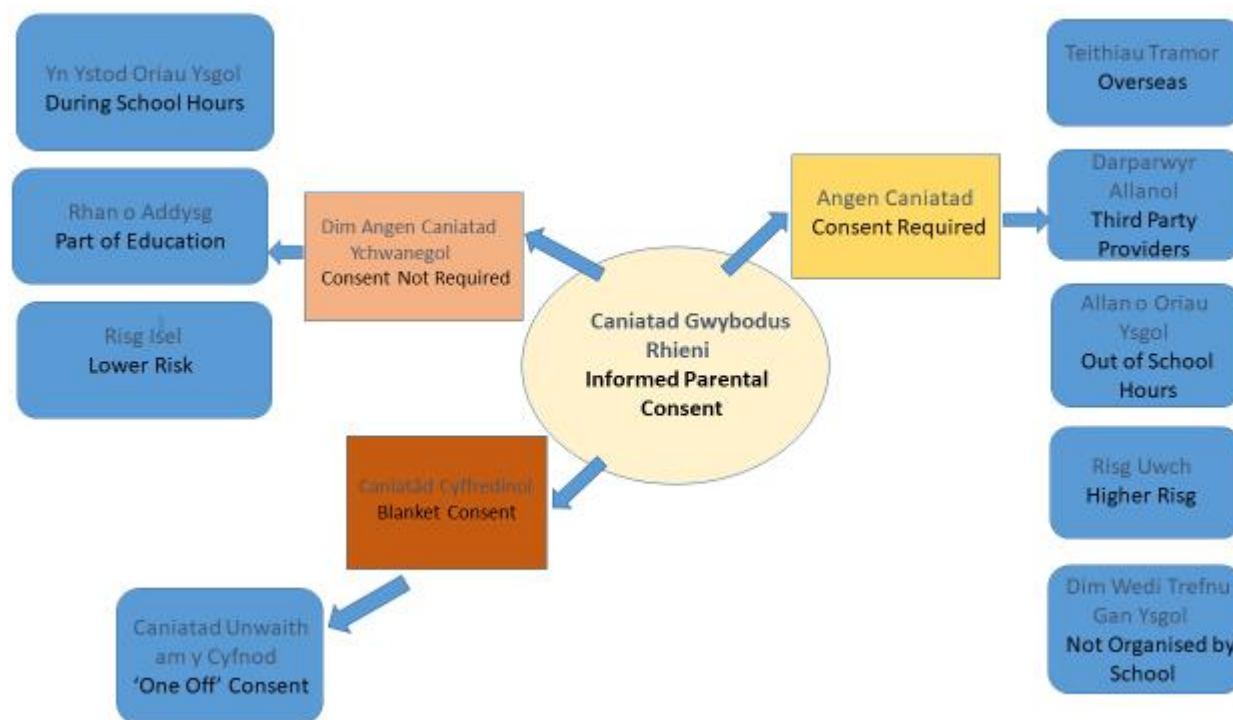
Yn Ystod Oriau Ysgol
During School Hours

Rhan o Addysg
Part of Education

Risg Isel
Lower Risk

Dim Angen Caniatad Ychwanegol
Consent Not Required

Caniatad Gwybodus Rhieni
Informed Parental Consent

Angen Caniatad
Consent Required

Caniatâd Cyffredinol
Blanket Consent

Caniatad Unwaith am y Cyfnod
'One Off' Consent

Teithiau Tramor
Overseas

Darparwyr Allanol
Third Party Providers

Allan o Oriau Ysgol
Out of School Hours

Risg Uwch
Higher Risg

Dim Wedi Trefnu Gan Ysgol
Not Organised by School